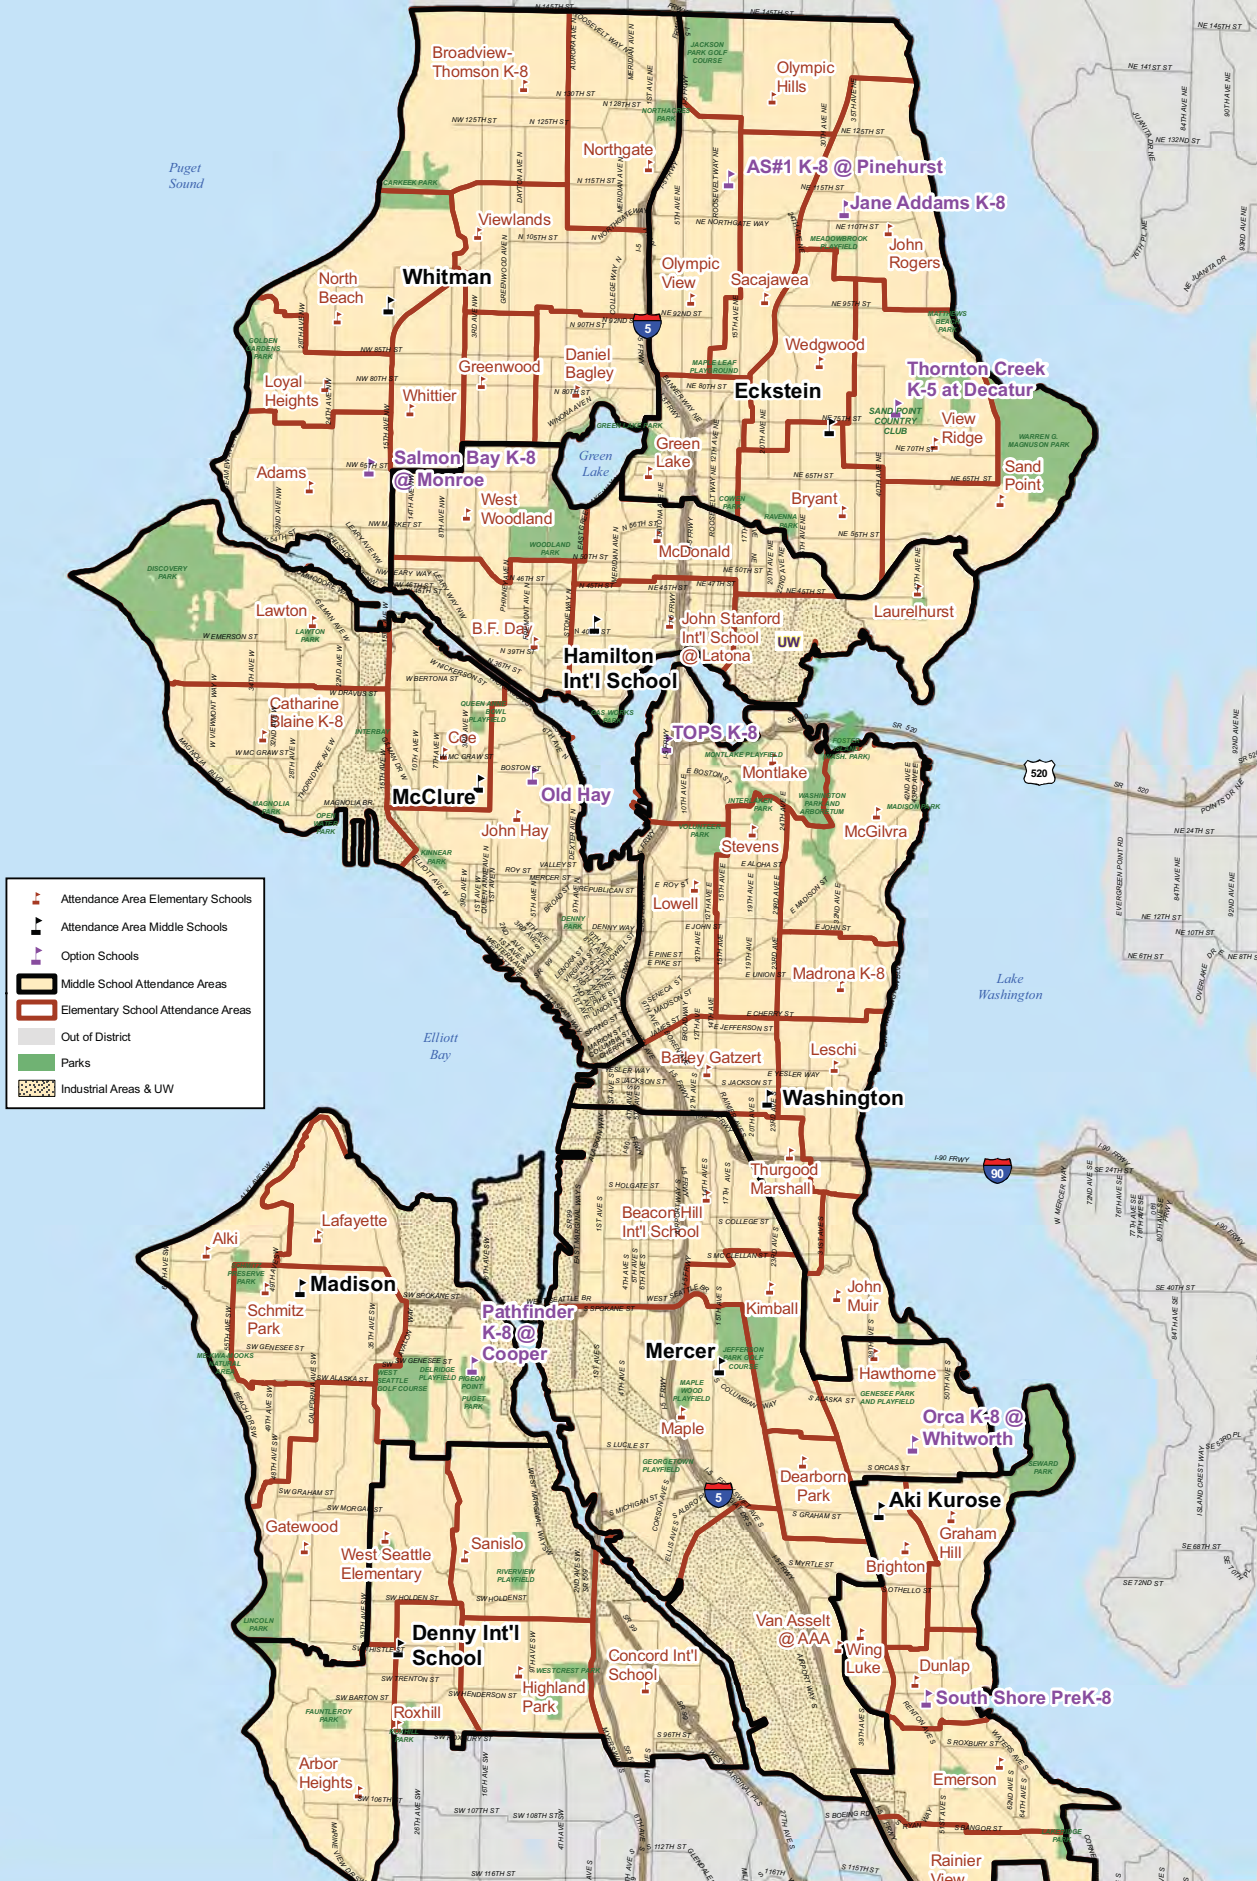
Broadview-Thomson K-8

Olympic Hills

Northgate

AS#1 K-8 @ Pinehurst

Jane Addams K-8

John Rogers

Puget Sound

Viewlands

North Beach

Whitman

Olympic View

Sacajawea

Wedgwood

Loyal Heights

Greenwood

Daniel Bagley

Eckstein

Thornton Creek K-5 at Decatur

Whittier

View Ridge

Adams

Salmon Bay K-8 @ Monroe

Green Lake

Green Lake

Sand Point

West Woodland

Bryant

McDonald

Lawton

B.F. Day

John Stanford Int'l School @ Latona

Laurelhurst

UW

Hamilton Int'l School

Catharine Blaine K-8

TOPS K-8

Coe

Montlake

McClure

Old Hay

John Hay

McGilvra

Stevens

Lowell

Madrona K-8

Lake Washington

Elliott Bay

Leschi

Bailey Gatzert

Washington

Thurgood Marshall

Beacon Hill Int'l School

Lafayette

Alki

Madison

John Muir

Schmitz Park

Pathfinder K-8 @ Cooper

Kimball

Mercer

Hawthorne

Orca K-8 @ Whitworth

Maple

Dearborn Park

Aki Kurose

Graham Hill

Gatewood

Sanislo

West Seattle Elementary

Brighton

Van Asselt @ AAA

Wing Luke

Denny Int'l School

Concord Int'l School

Dunlap

Highland Park

South Shore PreK-8

Roxhill

Arbor Heights

Emerson

Rainier View

Attendance Area Elementary Schools

Attendance Area Middle Schools

Option Schools

Middle School Attendance Areas

Elementary School Attendance Areas

Out of District

Parks

Industrial Areas & UW

5

520

90

5